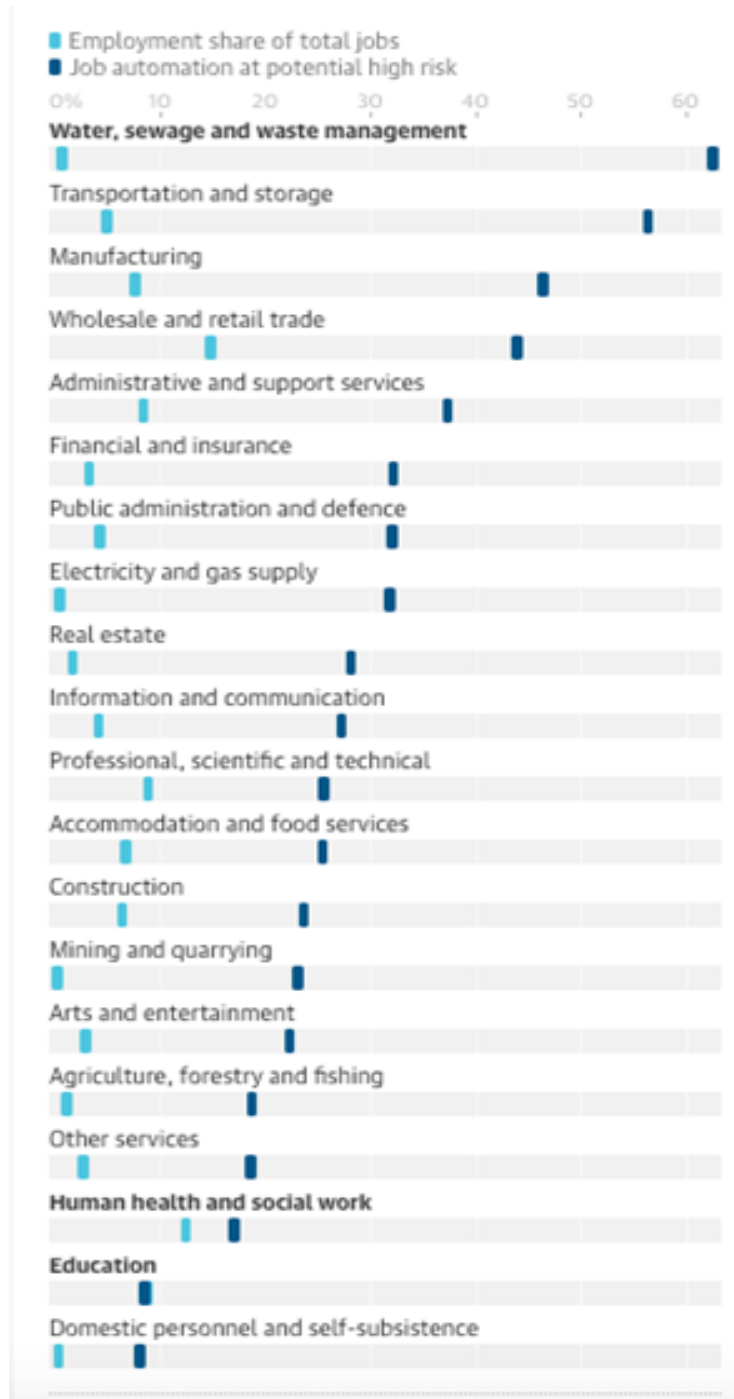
Employment share of total jobs
Job automation at potential high risk

0% 10 20 30 40 50 60

Water, sewage and waste management

Transportation and storage

Manufacturing

Wholesale and retail trade

Administrative and support services

Financial and insurance

Public administration and defence

Electricity and gas supply

Real estate

Information and communication

Professional, scientific and technical

Accommodation and food services

Construction

Mining and quarrying

Arts and entertainment

Agriculture, forestry and fishing

Other services

Human health and social work

Education

Domestic personnel and self-subsistence